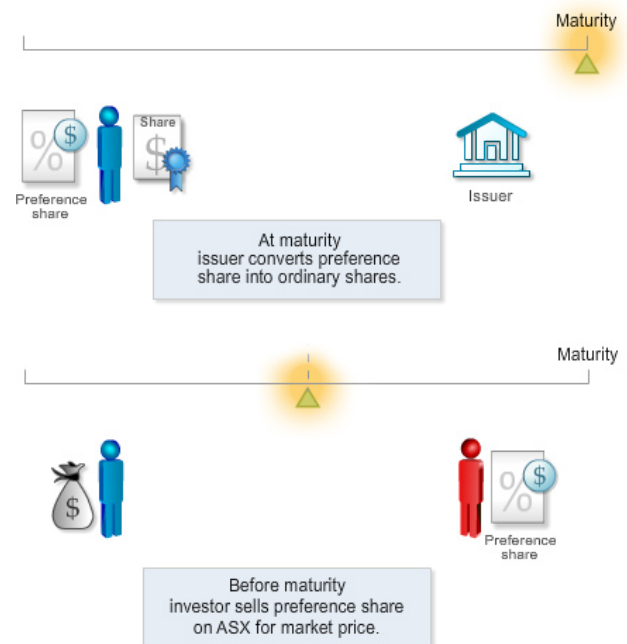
Maturity

%
$
Preference share
Share
$
Issuer

At maturity issuer converts preference share into ordinary shares.

Maturity

$
%
$
Preference share

Before maturity investor sells preference share on ASX for market price.